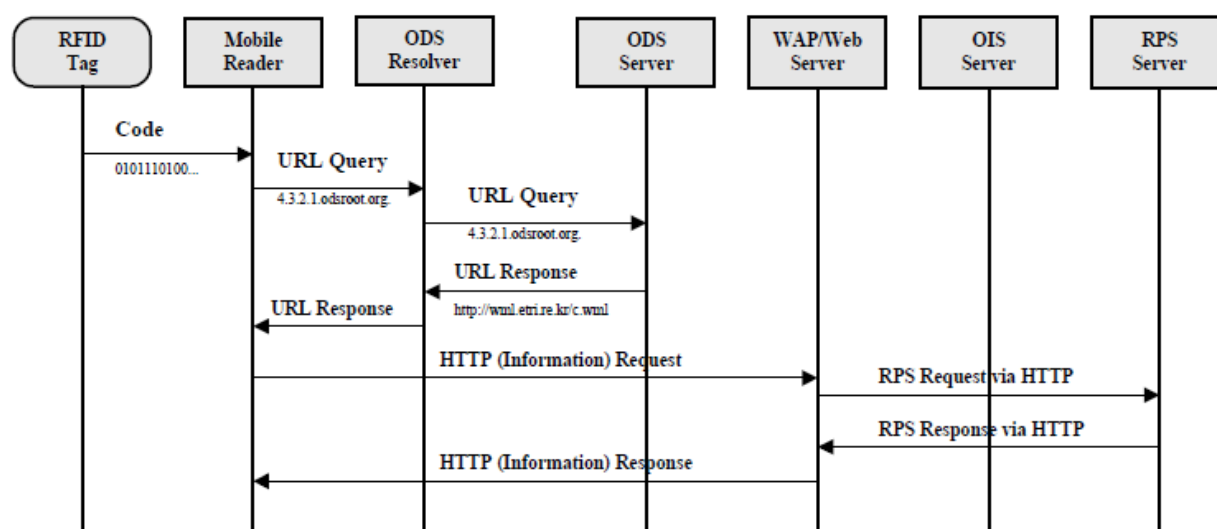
RFID Tag

Mobile Reader

ODS Resolver

ODS Server

WAP/Web Server

OIS Server

RPS Server

Code

0101110100...

URL Query

4.3.2.1.odsroot.org.

URL Query

4.3.2.1.odsroot.org.

URL Response

http://wml.etri.re.kr/c.wml

URL Response

HTTP (Information) Request

RPS Request via HTTP

RPS Response via HTTP

HTTP (Information) Response